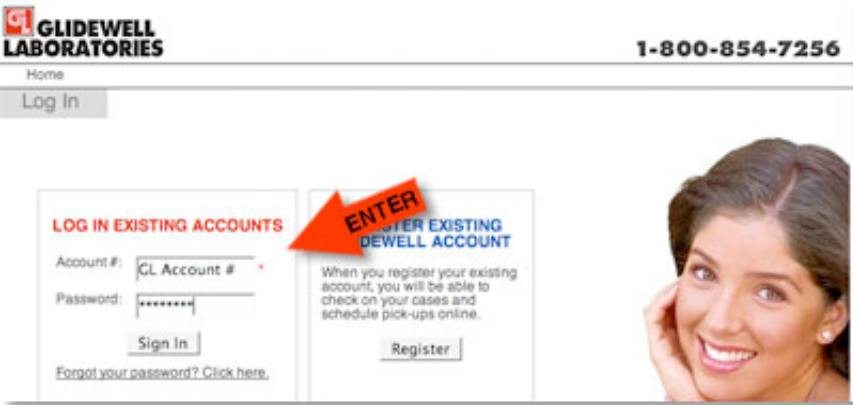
GL GLIDEWELL LABORATORIES

1-800-854-7256

Home

Log In

LOG IN EXISTING ACCOUNTS

Account #: CL Account # *

Password: ••••••••

Sign In

Forgot your password? Click here.

ENTER

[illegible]STER EXISTING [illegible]DEWELL ACCOUNT

When you register your existing account, you will be able to check on your cases and schedule pick-ups online.

Register